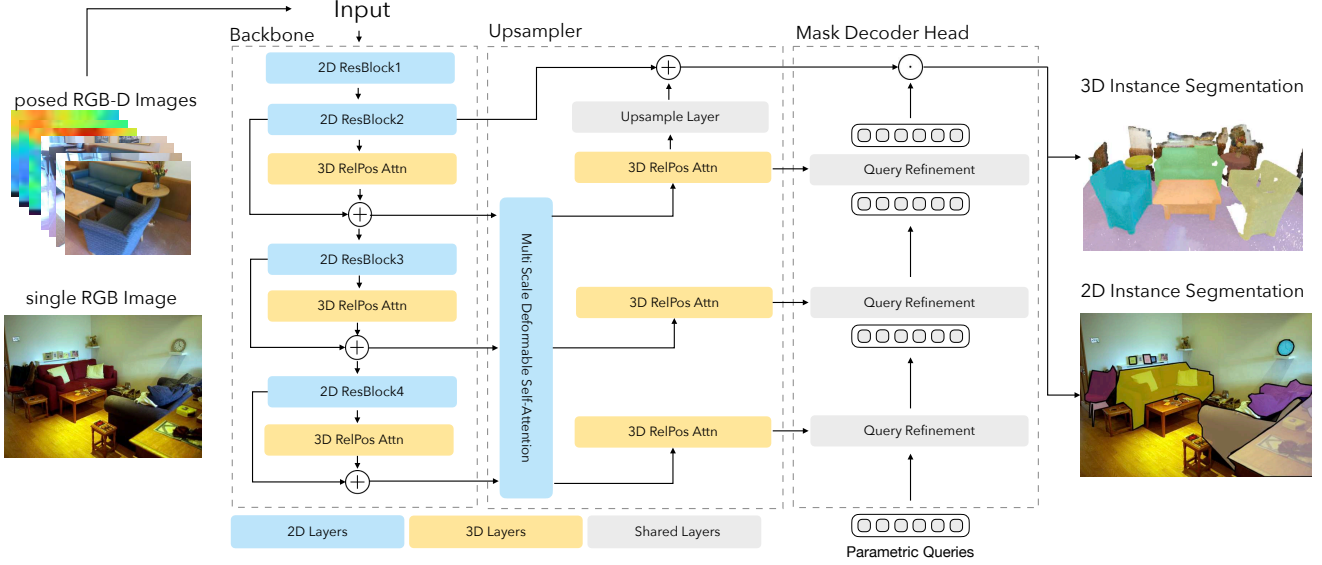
Input

posed RGB-D Images

single RGB Image

Backbone

2D ResBlock1

2D ResBlock2

3D RelPos Attn

2D ResBlock3

3D RelPos Attn

2D ResBlock4

3D RelPos Attn

Upsampler

Upsample Layer

3D RelPos Attn

Multi Scale Deformable Self-Attention

3D RelPos Attn

3D RelPos Attn

Mask Decoder Head

Query Refinement

Query Refinement

Query Refinement

Parametric Queries

3D Instance Segmentation

2D Instance Segmentation

2D Layers

3D Layers

Shared Layers